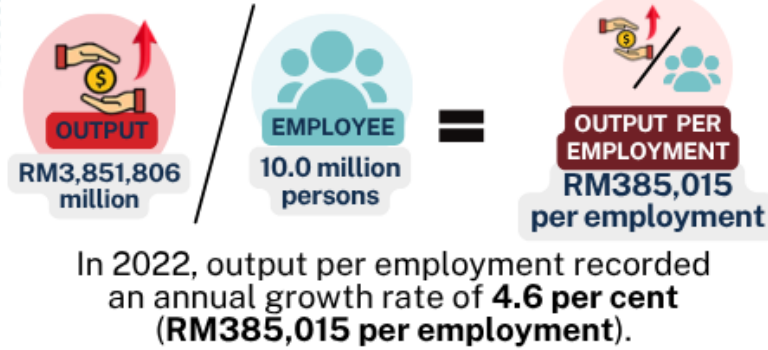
OUTPUT
RM3,851,806 million

EMPLOYEE
10.0 million persons

OUTPUT PER EMPLOYMENT
RM385,015 per employment

In 2022, output per employment recorded an annual growth rate of **4.6 per cent** (**RM385,015 per employment**).